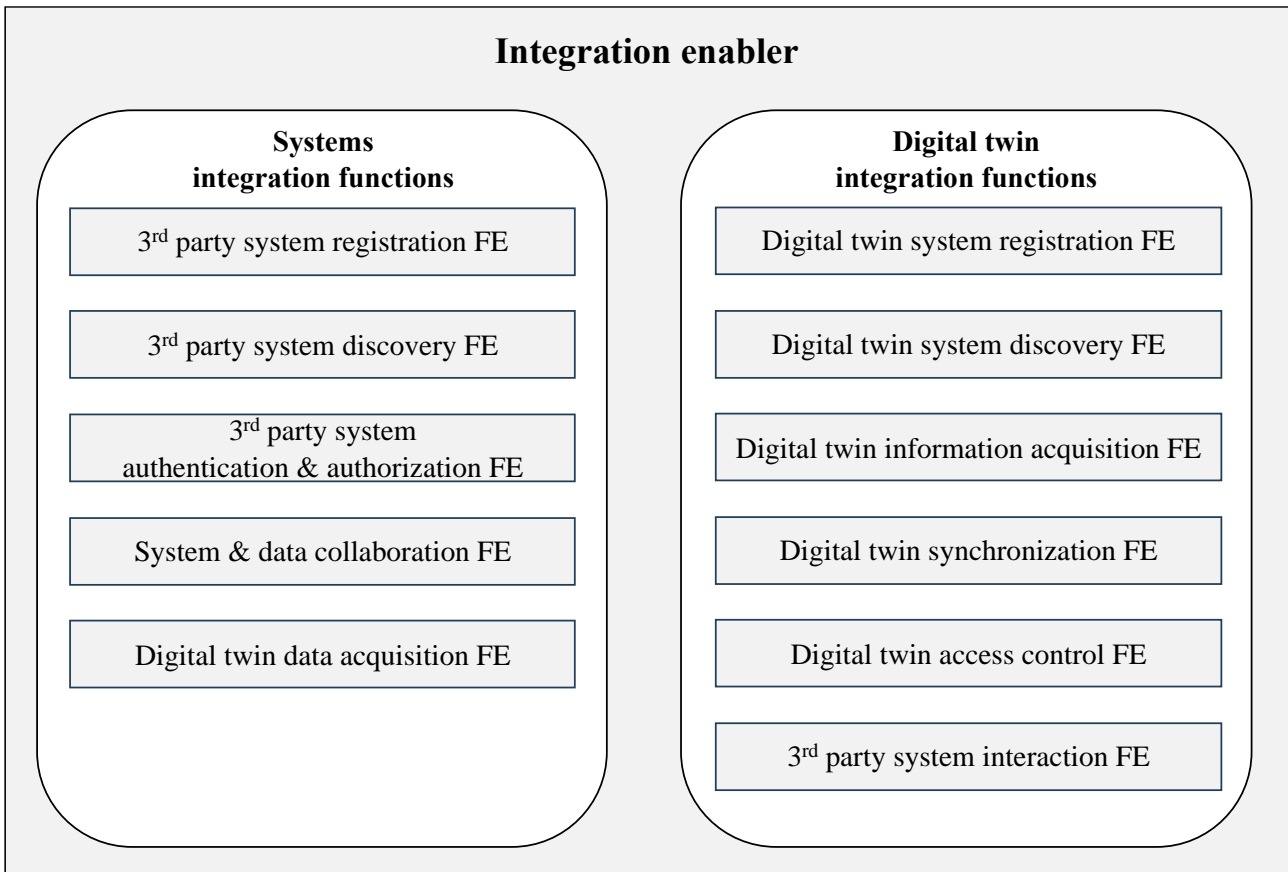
Integration enabler

Systems integration functions

3$^{rd}$ party system registration FE

3$^{rd}$ party system discovery FE

3$^{rd}$ party system authentication & authorization FE

System & data collaboration FE

Digital twin data acquisition FE

Digital twin integration functions

Digital twin system registration FE

Digital twin system discovery FE

Digital twin information acquisition FE

Digital twin synchronization FE

Digital twin access control FE

3$^{rd}$ party system interaction FE